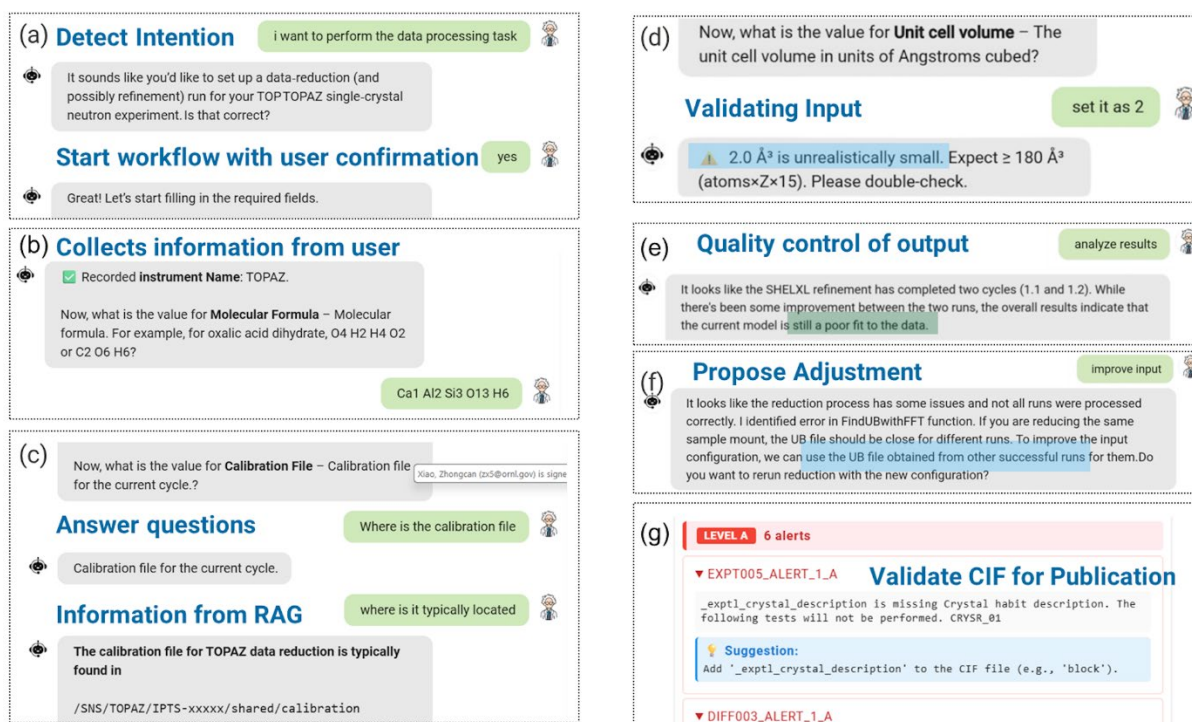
(a) Detect Intention

i want to perform the data processing task

It sounds like you'd like to set up a data-reduction (and possibly refinement) run for your TOPTOPAZ single-crystal neutron experiment. Is that correct?

Start workflow with user confirmation

yes

Great! Let's start filling in the required fields.

(b) Collects information from user

✅ Recorded **instrument Name**: TOPAZ.

Now, what is the value for **Molecular Formula** – Molecular formula. For example, for oxalic acid dihydrate, O4 H2 H4 O2 or C2 O6 H6?

Ca1 Al2 Si3 O13 H6

(c)

Now, what is the value for **Calibration File** – Calibration file for the current cycle.?

Xiao, Zhongcan (zx5@ornl.gov) is signe

Answer questions

Where is the calibration file

Calibration file for the current cycle.

Information from RAG

where is it typically located

**The calibration file for TOPAZ data reduction is typically found in**

/SNS/TOPAZ/IPTS-xxxxx/shared/calibration

(d)

Now, what is the value for **Unit cell volume** – The unit cell volume in units of Angstroms cubed?

Validating Input

set it as 2

⚠️ 2.0 Å³ is unrealistically small. Expect ≥ 180 Å³ (atoms×Z×15). Please double-check.

(e) Quality control of output

analyze results

It looks like the SHELXL refinement has completed two cycles (1.1 and 1.2). While there's been some improvement between the two runs, the overall results indicate that the current model is still a poor fit to the data.

(f) Propose Adjustment

improve input

It looks like the reduction process has some issues and not all runs were processed correctly. I identified error in FindUBwithFFT function. If you are reducing the same sample mount, the UB file should be close for different runs. To improve the input configuration, we can use the UB file obtained from other successful runs for them.Do you want to rerun reduction with the new configuration?

(g)

LEVEL A 6 alerts

▾ EXPT005_ALERT_1_A

Validate CIF for Publication

_exptl_crystal_description is missing Crystal habit description. The following tests will not be performed. CRYSR_01

💡 Suggestion:
Add '_exptl_crystal_description' to the CIF file (e.g., 'block').

▾ DIFF003_ALERT_1_A